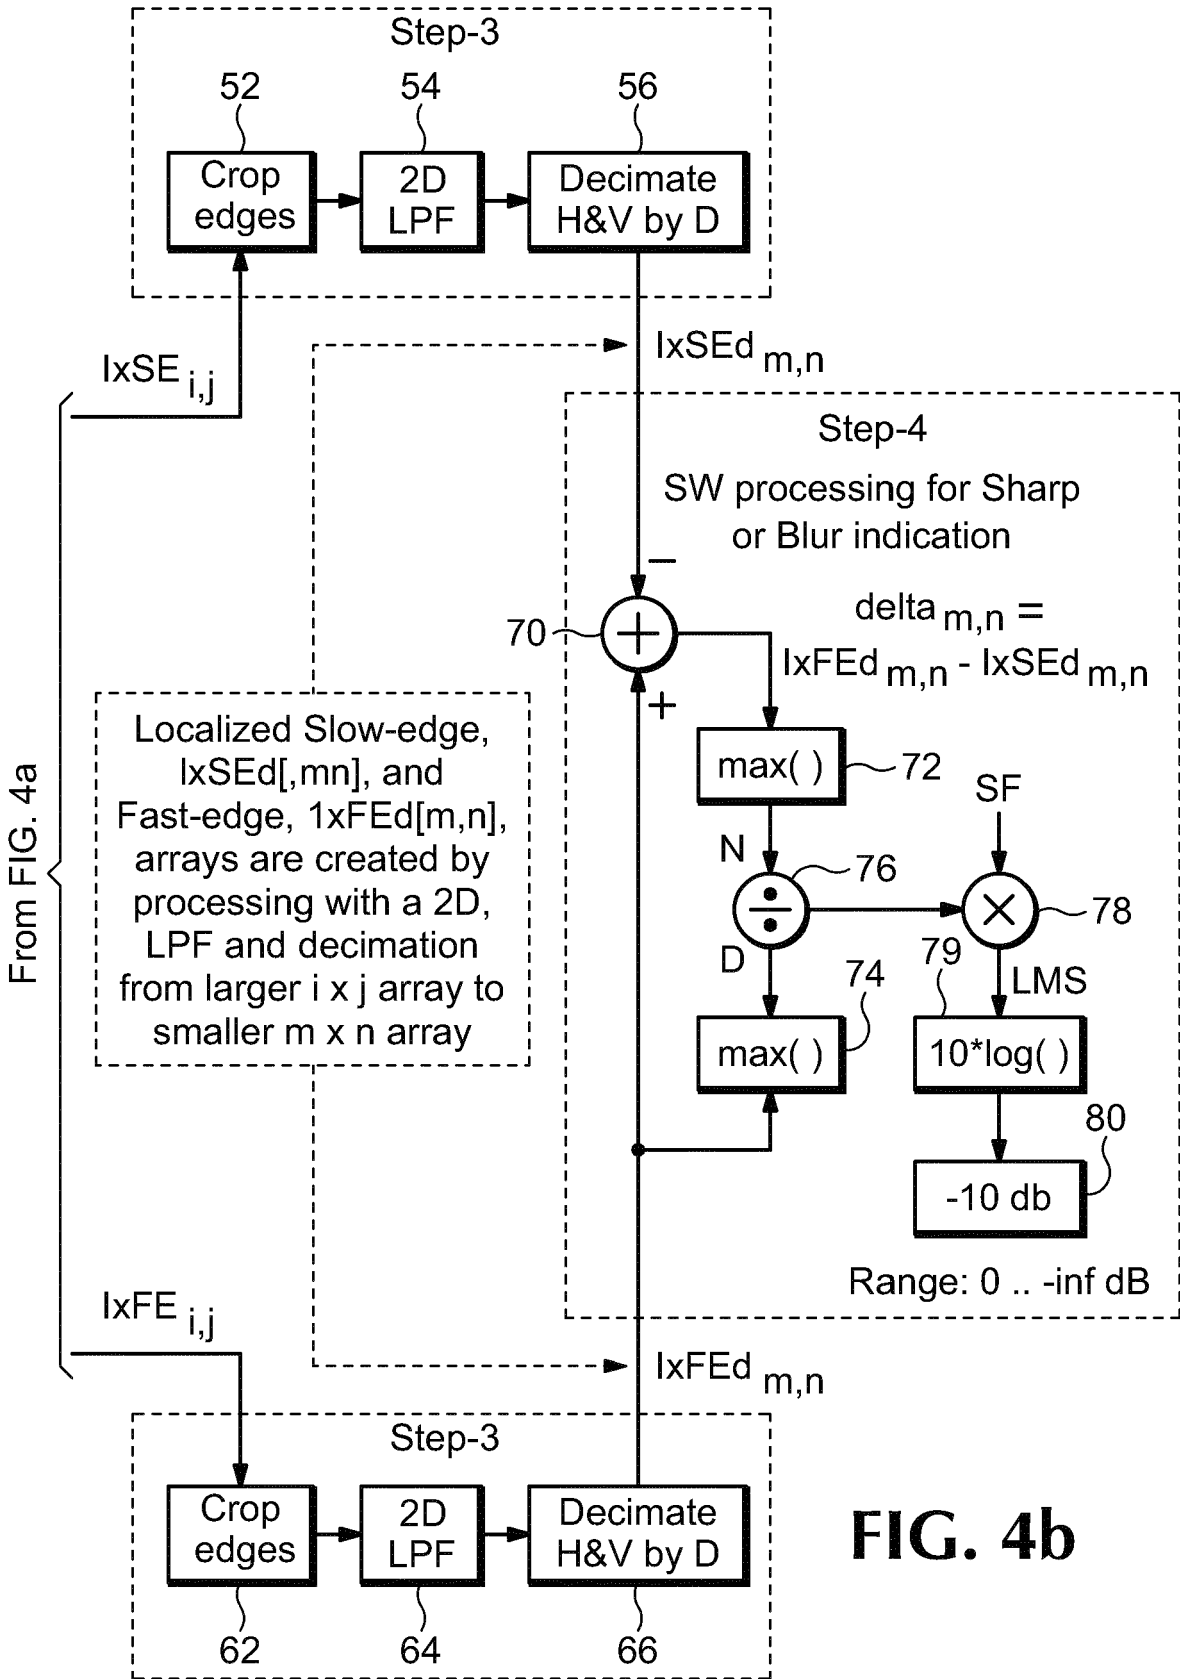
Step-3

52 54 56

Crop edges

2D LPF

Decimate H&V by D

$IxSE_{i,j}$

$IxSEd_{m,n}$

Step-4

SW processing for Sharp or Blur indication

−

70

+

$delta_{m,n}$ = $IxFEd_{m,n}$ - $IxSEd_{m,n}$

max( ) 72

SF

N

76

78

D

74

79

LMS

max( )

10*log( )

80

-10 db

Range: 0 .. -inf dB

Localized Slow-edge, IxSEd[,mn], and Fast-edge, 1xFEd[m,n], arrays are created by processing with a 2D, LPF and decimation from larger i x j array to smaller m x n array

From FIG. 4a

$IxFE_{i,j}$

$IxFEd_{m,n}$

Step-3

Crop edges

2D LPF

Decimate H&V by D

62 64 66

FIG. 4b